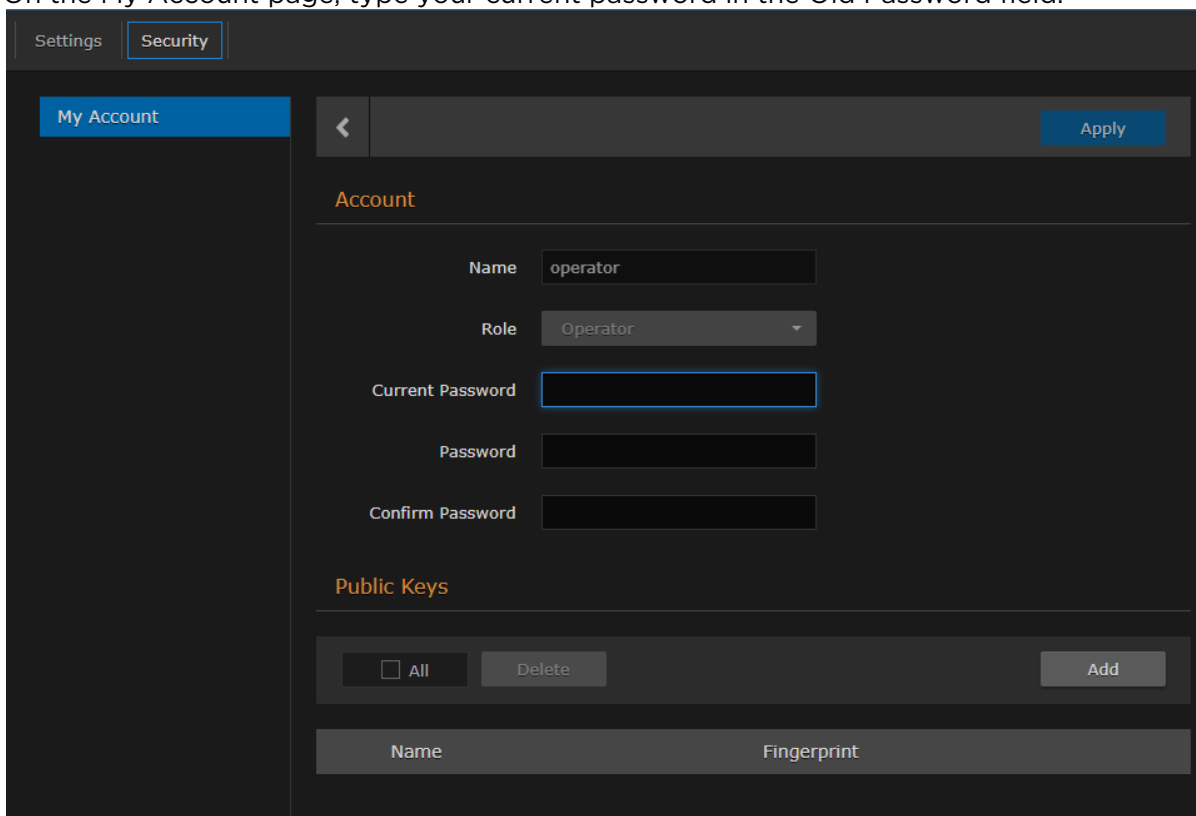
On the My Account page, type your current password in the Old Password field.

Settings | Security

My Account

Apply

Account

Name operator

Role Operator

Current Password

Password

Confirm Password

Public Keys

All Delete Add

| Name | Fingerprint |
|---|---|